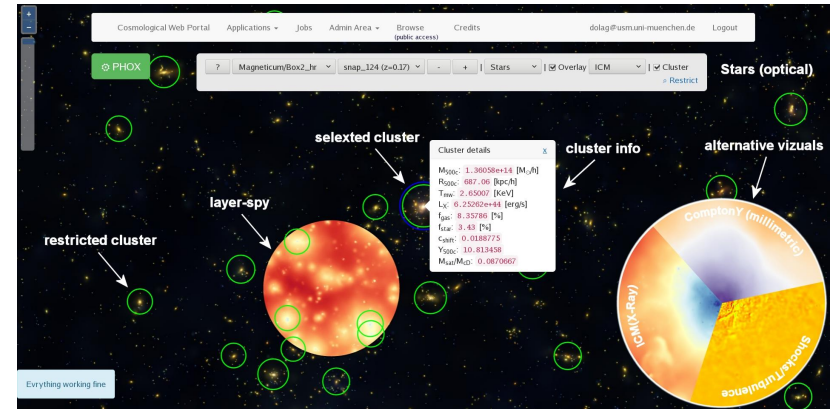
Cosmological Web Portal   Applications ▾   Jobs   Admin Area ▾   Browse (public access)   Credits   dolag@usm.uni-muenchen.de   Logout

PHOX

?   Magneticum/Box2_hr   snap_124 (z=0.17)   -   +   |   Stars   | ☑ Overlay   ICM   | ☑ Cluster
Restrict

Stars (optical)

selexted cluster

cluster info

alternative vizuals

Cluster details   x

$M_{500c}$: 1.36058e+14 [$M_\odot$/h]
$R_{500c}$: 687.06 [kpc/h]
$T_{sl}$: 2.65007 [KeV]
$L_X$: 6.25262e+44 [erg/s]
$f_{gas}$: 8.35786 [%]
$f_{star}$: 3.43 [%]
$c_{shift}$: 0.0188775
$Y_{500c}$: 10.813458
$M_{sat}/M_{cD}$: 0.0870667

layer-spy

restricted cluster

ComptonY (millimetric)

ICM(X-Ray)

Shocks/Turbulence

Evrything working fine